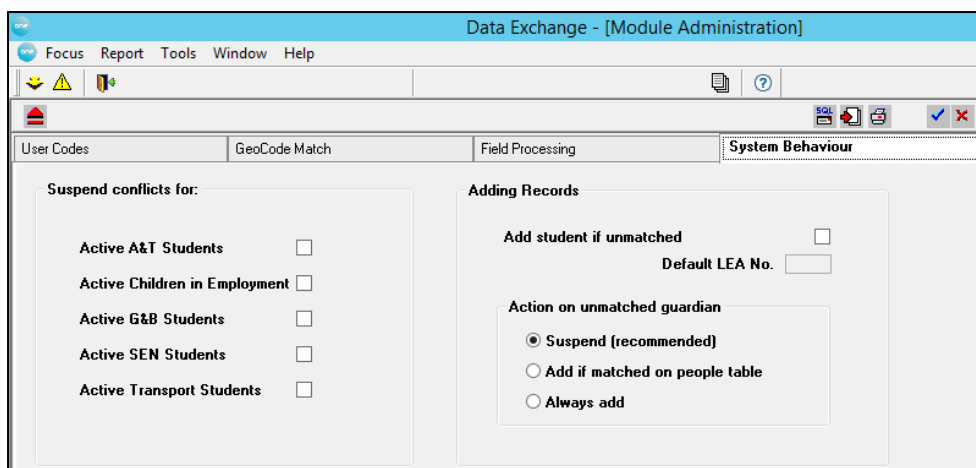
Data Exchange - [Module Administration]

Focus Report Tools Window Help

SQL

User Codes | GeoCode Match | Field Processing | System Behaviour

Suspend conflicts for:

Active A&T Students

Active Children in Employment

Active G&B Students

Active SEN Students

Active Transport Students

Adding Records

Add student if unmatched

Default LEA No.

Action on unmatched guardian

Suspend (recommended)

Add if matched on people table

Always add